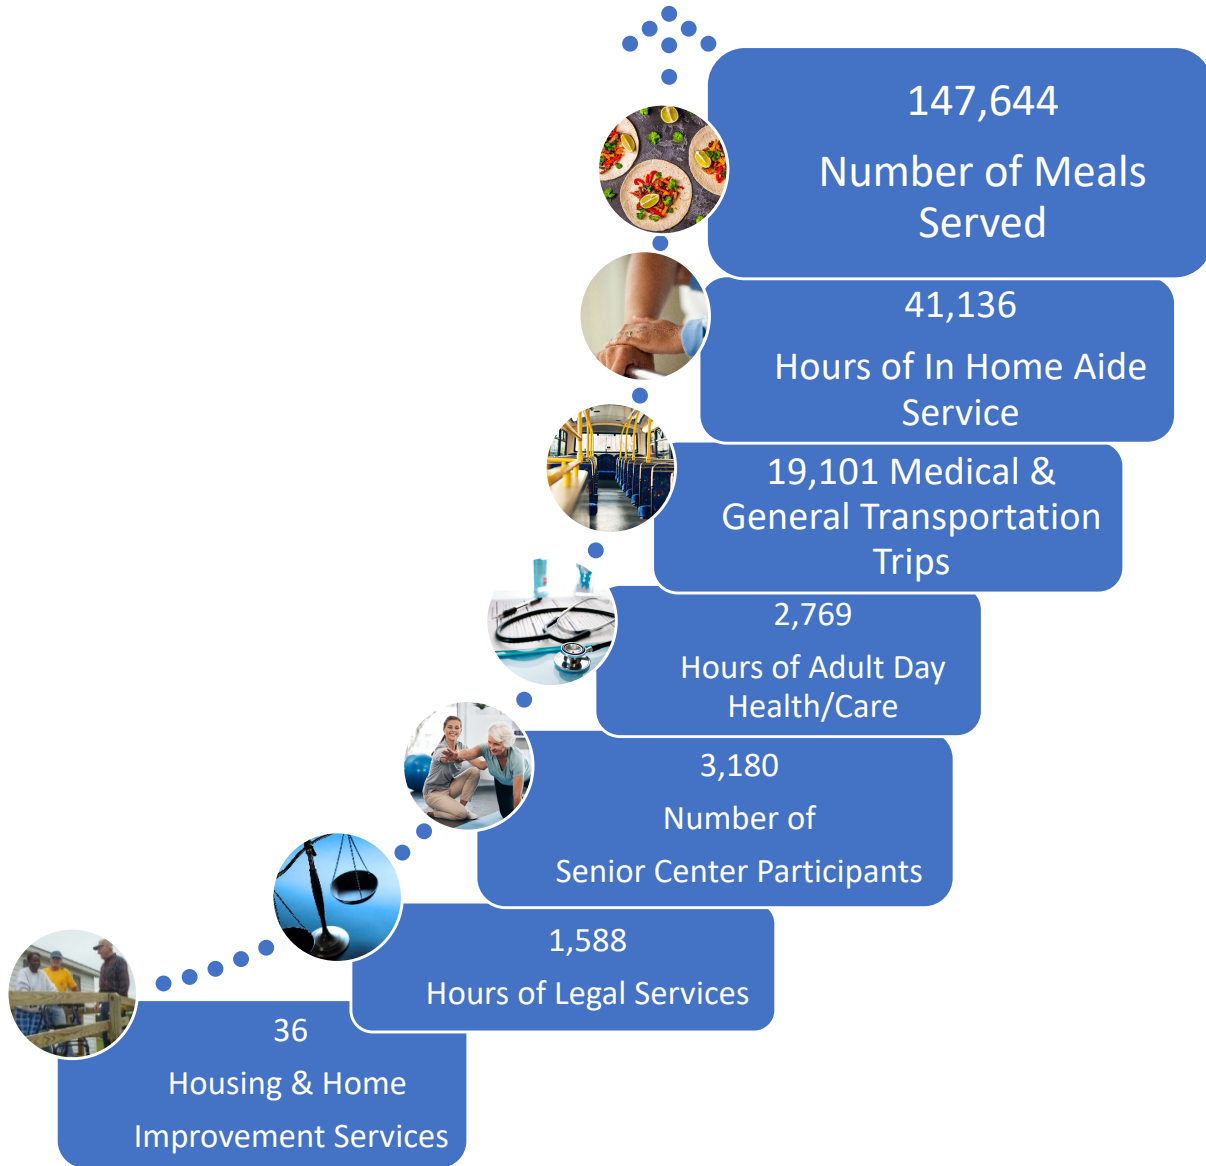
147,644

Number of Meals Served

41,136

Hours of In Home Aide Service

19,101 Medical & General Transportation Trips

2,769

Hours of Adult Day Health/Care

3,180

Number of

Senior Center Participants

1,588

Hours of Legal Services

36

Housing & Home

Improvement Services